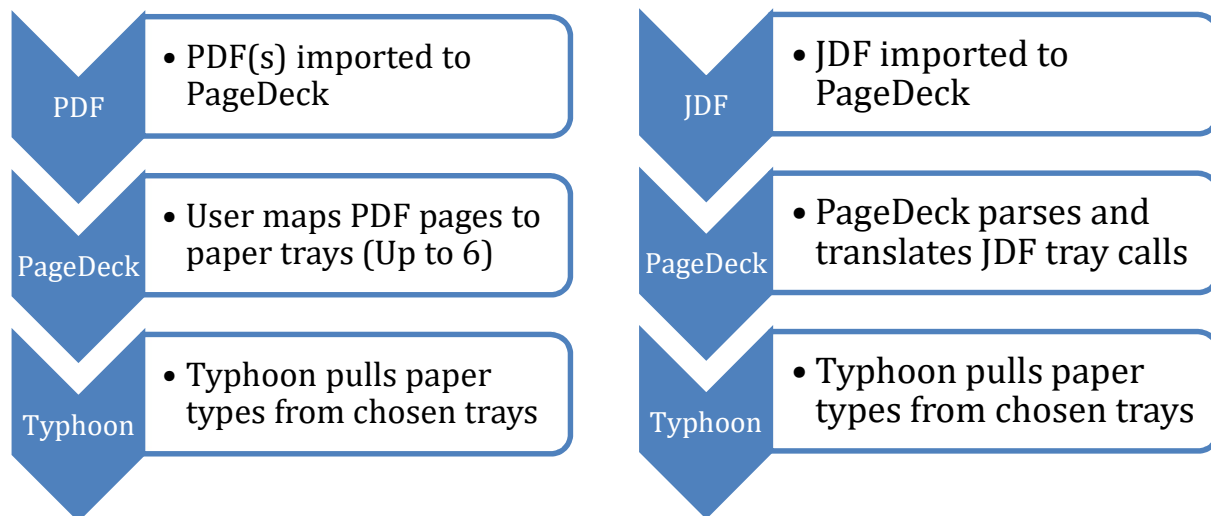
PDF

• PDF(s) imported to PageDeck

PageDeck

• User maps PDF pages to paper trays (Up to 6)

Typhoon

• Typhoon pulls paper types from chosen trays

JDF

• JDF imported to PageDeck

PageDeck

• PageDeck parses and translates JDF tray calls

Typhoon

• Typhoon pulls paper types from chosen trays